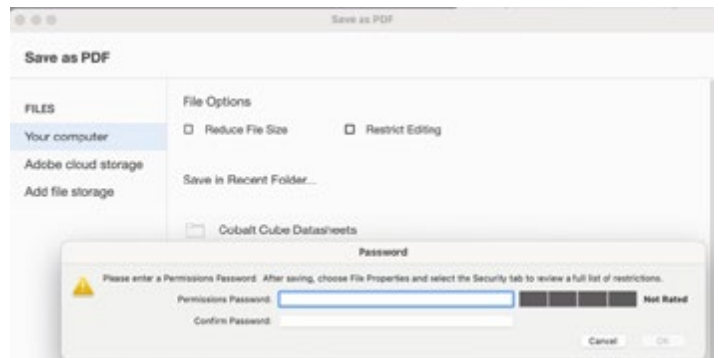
Save as PDF

Save as PDF

FILES

Your computer

Adobe cloud storage

Add file storage

File Options

☐ Reduce File Size

☐ Restrict Editing

Save in Recent Folder...

Cobalt Cube Datasheets

Password

Please enter a Permissions Password. After saving, choose File Properties and select the Security tab to review a full list of restrictions.

Permissions Password:

Not Rated

Confirm Password:

Cancel

OK